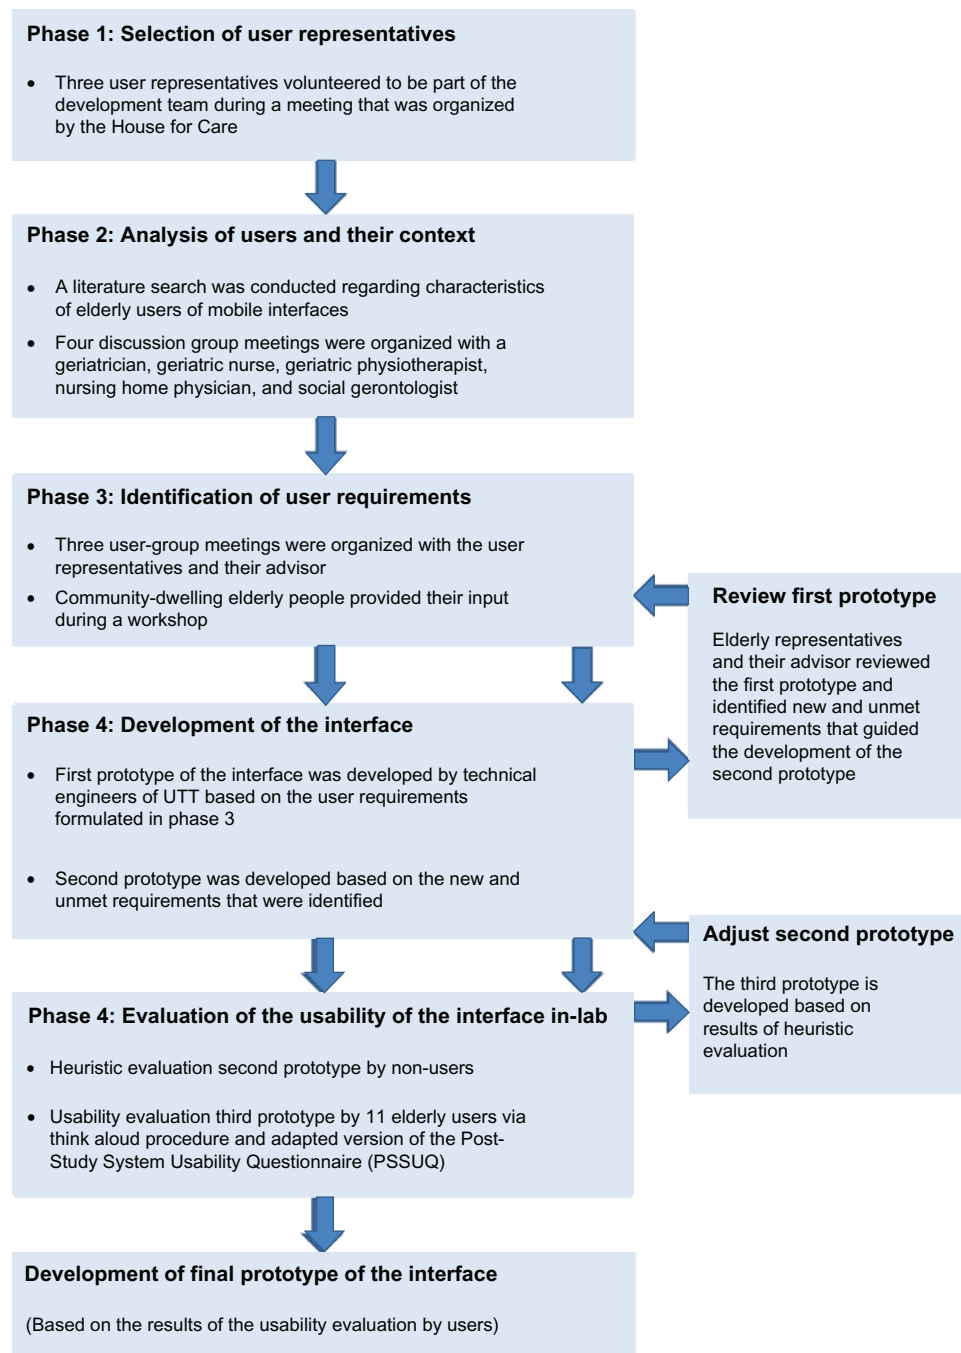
Phase 1: Selection of user representatives

- Three user representatives volunteered to be part of the development team during a meeting that was organized by the House for Care

Phase 2: Analysis of users and their context

- A literature search was conducted regarding characteristics of elderly users of mobile interfaces
- Four discussion group meetings were organized with a geriatrician, geriatric nurse, geriatric physiotherapist, nursing home physician, and social gerontologist

Phase 3: Identification of user requirements

- Three user-group meetings were organized with the user representatives and their advisor
- Community-dwelling elderly people provided their input during a workshop

Review first prototype

Elderly representatives and their advisor reviewed the first prototype and identified new and unmet requirements that guided the development of the second prototype

Phase 4: Development of the interface

- First prototype of the interface was developed by technical engineers of UTT based on the user requirements formulated in phase 3
- Second prototype was developed based on the new and unmet requirements that were identified

Adjust second prototype

The third prototype is developed based on results of heuristic evaluation

Phase 4: Evaluation of the usability of the interface in-lab

- Heuristic evaluation second prototype by non-users
- Usability evaluation third prototype by 11 elderly users via think aloud procedure and adapted version of the Post-Study System Usability Questionnaire (PSSUQ)

Development of final prototype of the interface

(Based on the results of the usability evaluation by users)